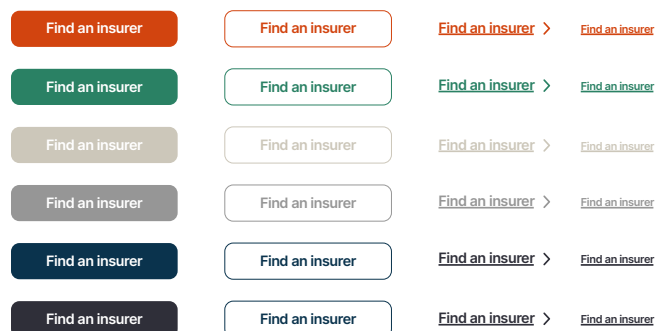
Find an insurer Find an insurer Find an insurer Find an insurer

Find an insurer Find an insurer Find an insurer Find an insurer

Find an insurer Find an insurer Find an insurer Find an insurer

Find an insurer Find an insurer Find an insurer Find an insurer

Find an insurer Find an insurer Find an insurer Find an insurer

Find an insurer Find an insurer Find an insurer Find an insurer